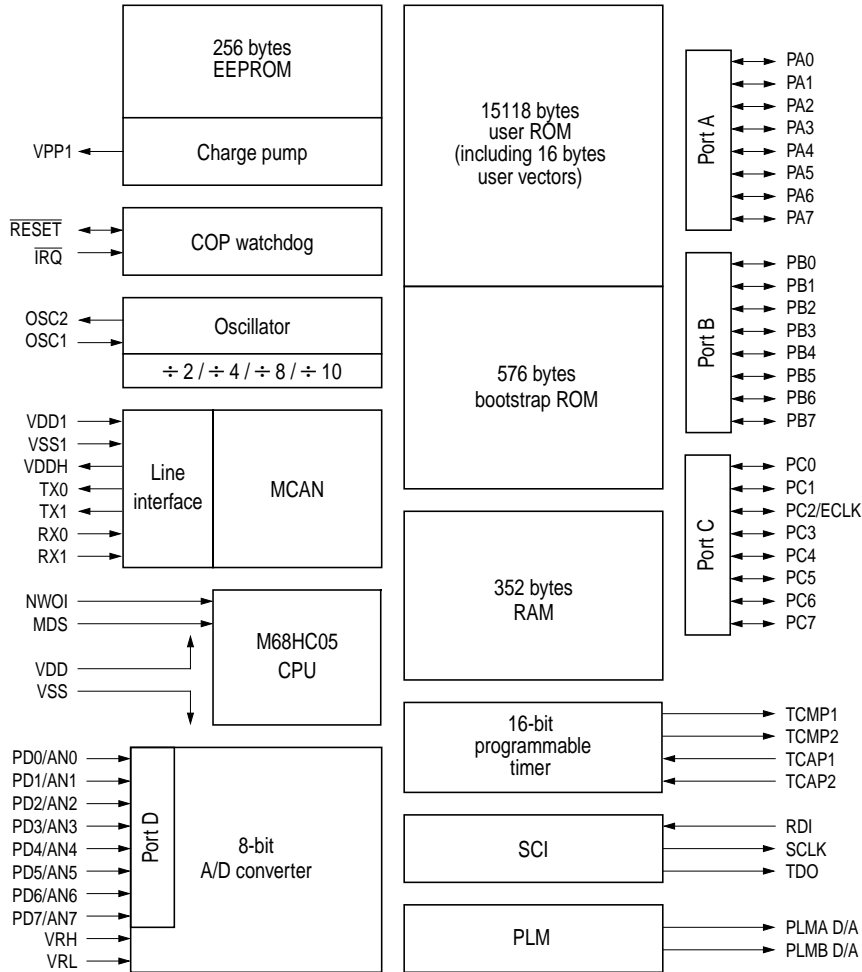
256 bytes
EEPROM

VPP1
Charge pump

$\overline{RESET}$
$\overline{IRQ}$
COP watchdog

OSC2
OSC1
Oscillator
÷ 2 / ÷ 4 / ÷ 8 / ÷ 10

VDD1
VSS1
VDDH
TX0
TX1
RX0
RX1
Line interface
MCAN

NWOI
MDS
VDD
VSS
M68HC05
CPU

PD0/AN0
PD1/AN1
PD2/AN2
PD3/AN3
PD4/AN4
PD5/AN5
PD6/AN6
PD7/AN7
VRH
VRL
Port D
8-bit
A/D converter

15118 bytes
user ROM
(including 16 bytes
user vectors)

576 bytes
bootstrap ROM

352 bytes
RAM

16-bit
programmable
timer

SCI

PLM

Port A
PA0
PA1
PA2
PA3
PA4
PA5
PA6
PA7

Port B
PB0
PB1
PB2
PB3
PB4
PB5
PB6
PB7

Port C
PC0
PC1
PC2/ECLK
PC3
PC4
PC5
PC6
PC7

TCMP1
TCMP2
TCAP1
TCAP2

RDI
SCLK
TDO

PLMA D/A
PLMB D/A